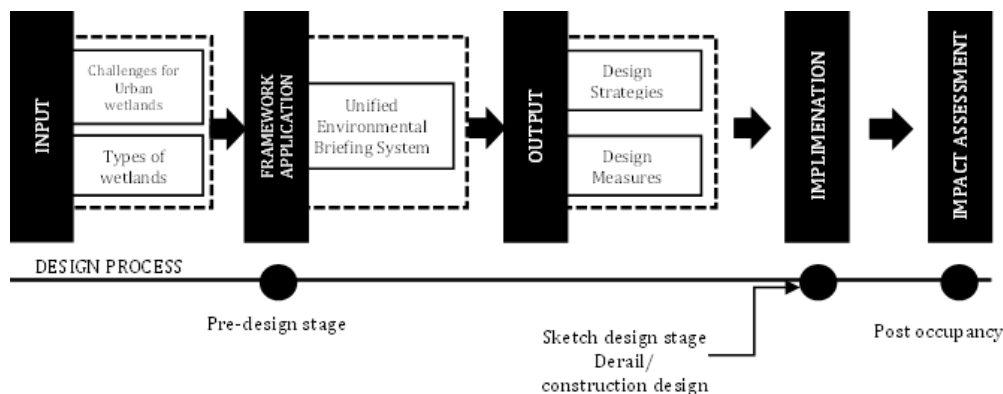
INPUT

Challenges for Urban wetlands

Types of wetlands

FRAMEWORK APPLICATION

Unified Environmental Briefing System

OUTPUT

Design Strategies

Design Measures

IMPLIMENATION

IMPACT ASSESSMENT

DESIGN PROCESS

Pre-design stage

Sketch design stage
Derail/
construction design

Post occupancy